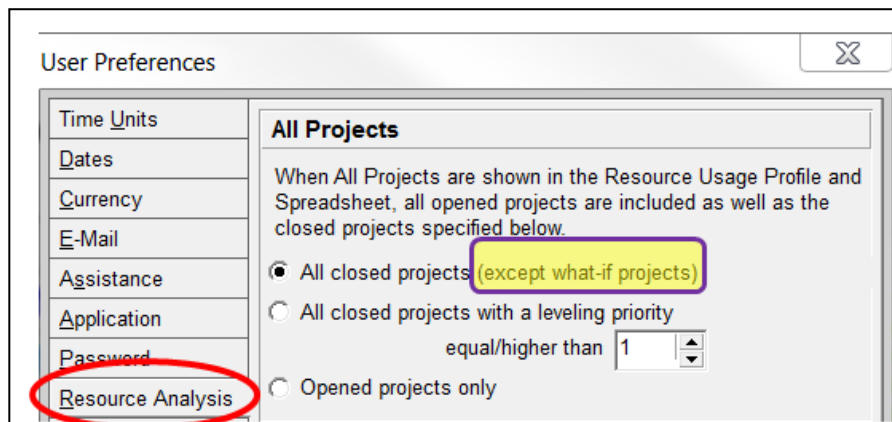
User Preferences

Time Units
Dates
Currency
E-Mail
Assistance
Application
Password
Resource Analysis

All Projects

When All Projects are shown in the Resource Usage Profile and Spreadsheet, all opened projects are included as well as the closed projects specified below.

All closed projects (except what-if projects)
All closed projects with a leveling priority
equal/higher than 1
Opened projects only